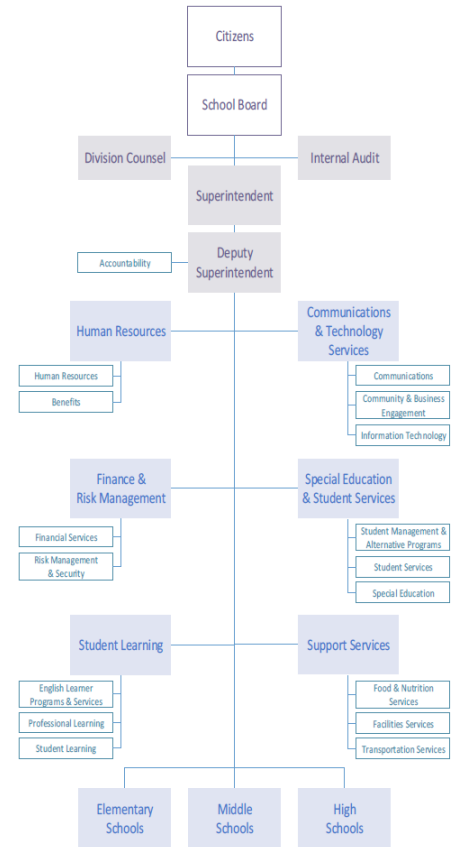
Citizens

School Board

Division Counsel

Internal Audit

Superintendent

Deputy Superintendent

Accountability

Human Resources

Human Resources

Benefits

Communications & Technology Services

Communications

Community & Business Engagement

Information Technology

Finance & Risk Management

Financial Services

Risk Management & Security

Special Education & Student Services

Student Management & Alternative Programs

Student Services

Special Education

Student Learning

English Learner Programs & Services

Professional Learning

Student Learning

Support Services

Food & Nutrition Services

Facilities Services

Transportation Services

Elementary Schools

Middle Schools

High Schools